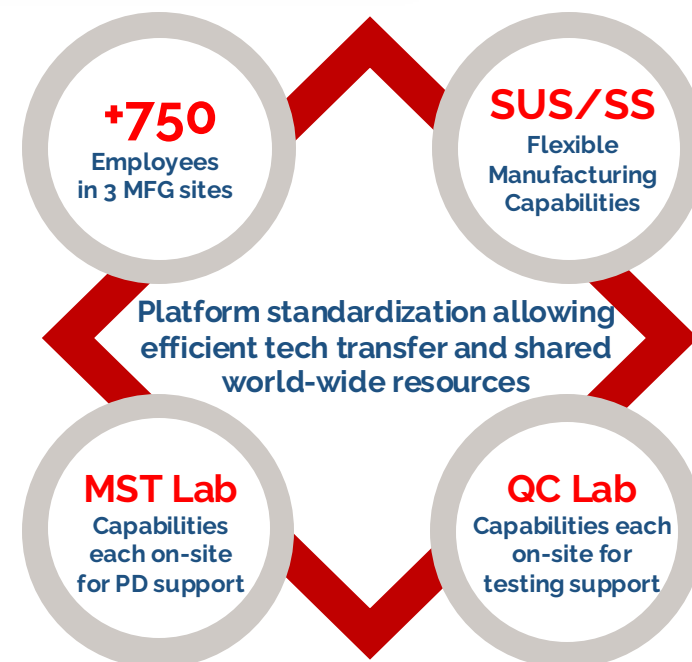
+750
Employees in 3 MFG sites

SUS/SS
Flexible Manufacturing Capabilities

Platform standardization allowing efficient tech transfer and shared world-wide resources

MST Lab
Capabilities each on-site for PD support

QC Lab
Capabilities each on-site for testing support